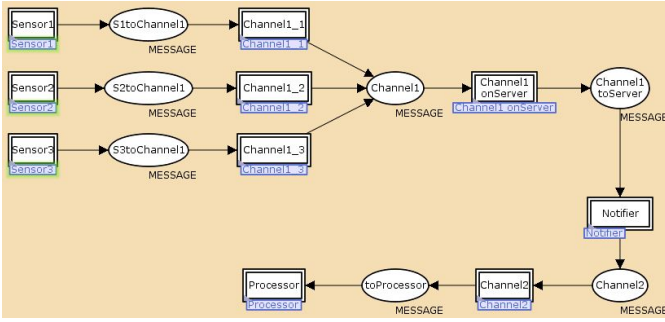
Sensor1
Sensor1
S1toChannel1
MESSAGE
Channel1_1
Channel1_1

Sensor2
Sensor2
S2toChannel1
MESSAGE
Channel1_2
Channel1_2

Channel1
MESSAGE
Channel1 onServer
Channel1 onServer
Channel1 toServer
MESSAGE

Sensor3
Sensor3
S3toChannel1
MESSAGE
Channel1_3
Channel1_3

Notifier
Notifier

Processor
Processor
toProcessor
MESSAGE
Channel2
Channel2
Channel2
MESSAGE